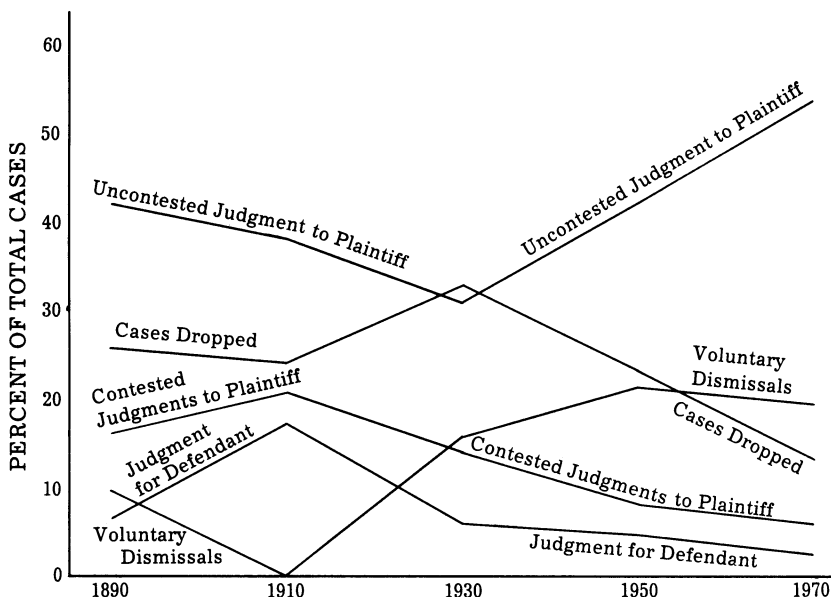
PERCENT OF TOTAL CASES

60
50
40
30
20
10
0

1890
1910
1930
1950
1970

Uncontested Judgment to Plaintiff
Uncontested Judgment to Plaintiff
Cases Dropped
Voluntary Dismissals
Contested Judgments to Plaintiff
Cases Dropped
Judgment for Defendant
Contested Judgments to Plaintiff
Voluntary Dismissals
Judgment for Defendant